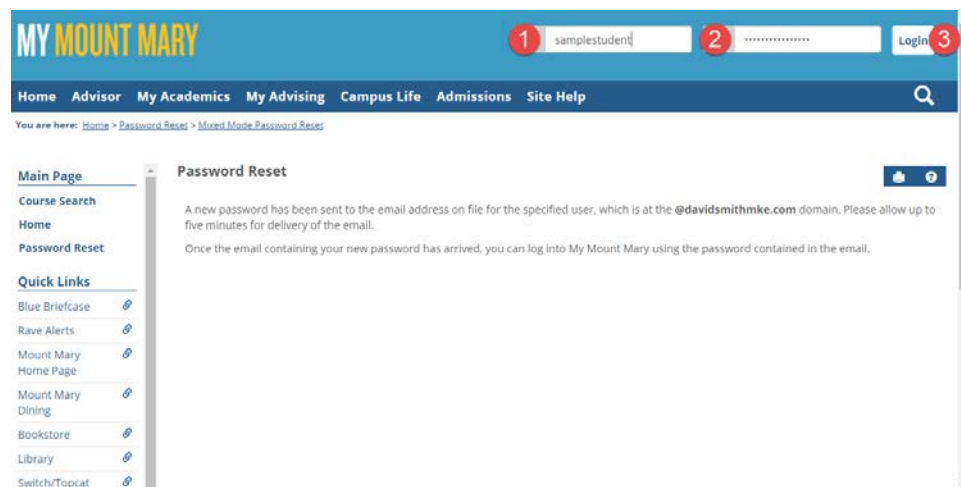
MY MOUNT MARY

1 samplestudent

2 ••••••••••••••••

Login 3

Home Advisor My Academics My Advising Campus Life Admissions Site Help

You are here: Home > Password Reset > Mixed Mode Password Reset

Main Page
Course Search
Home
Password Reset

Quick Links
Blue Briefcase
Rave Alerts
Mount Mary Home Page
Mount Mary Dining
Bookstore
Library
Switch/Topcat

Password Reset

A new password has been sent to the email address on file for the specified user, which is at the **@davidsmithmke.com** domain. Please allow up to five minutes for delivery of the email.

Once the email containing your new password has arrived, you can log into My Mount Mary using the password contained in the email.